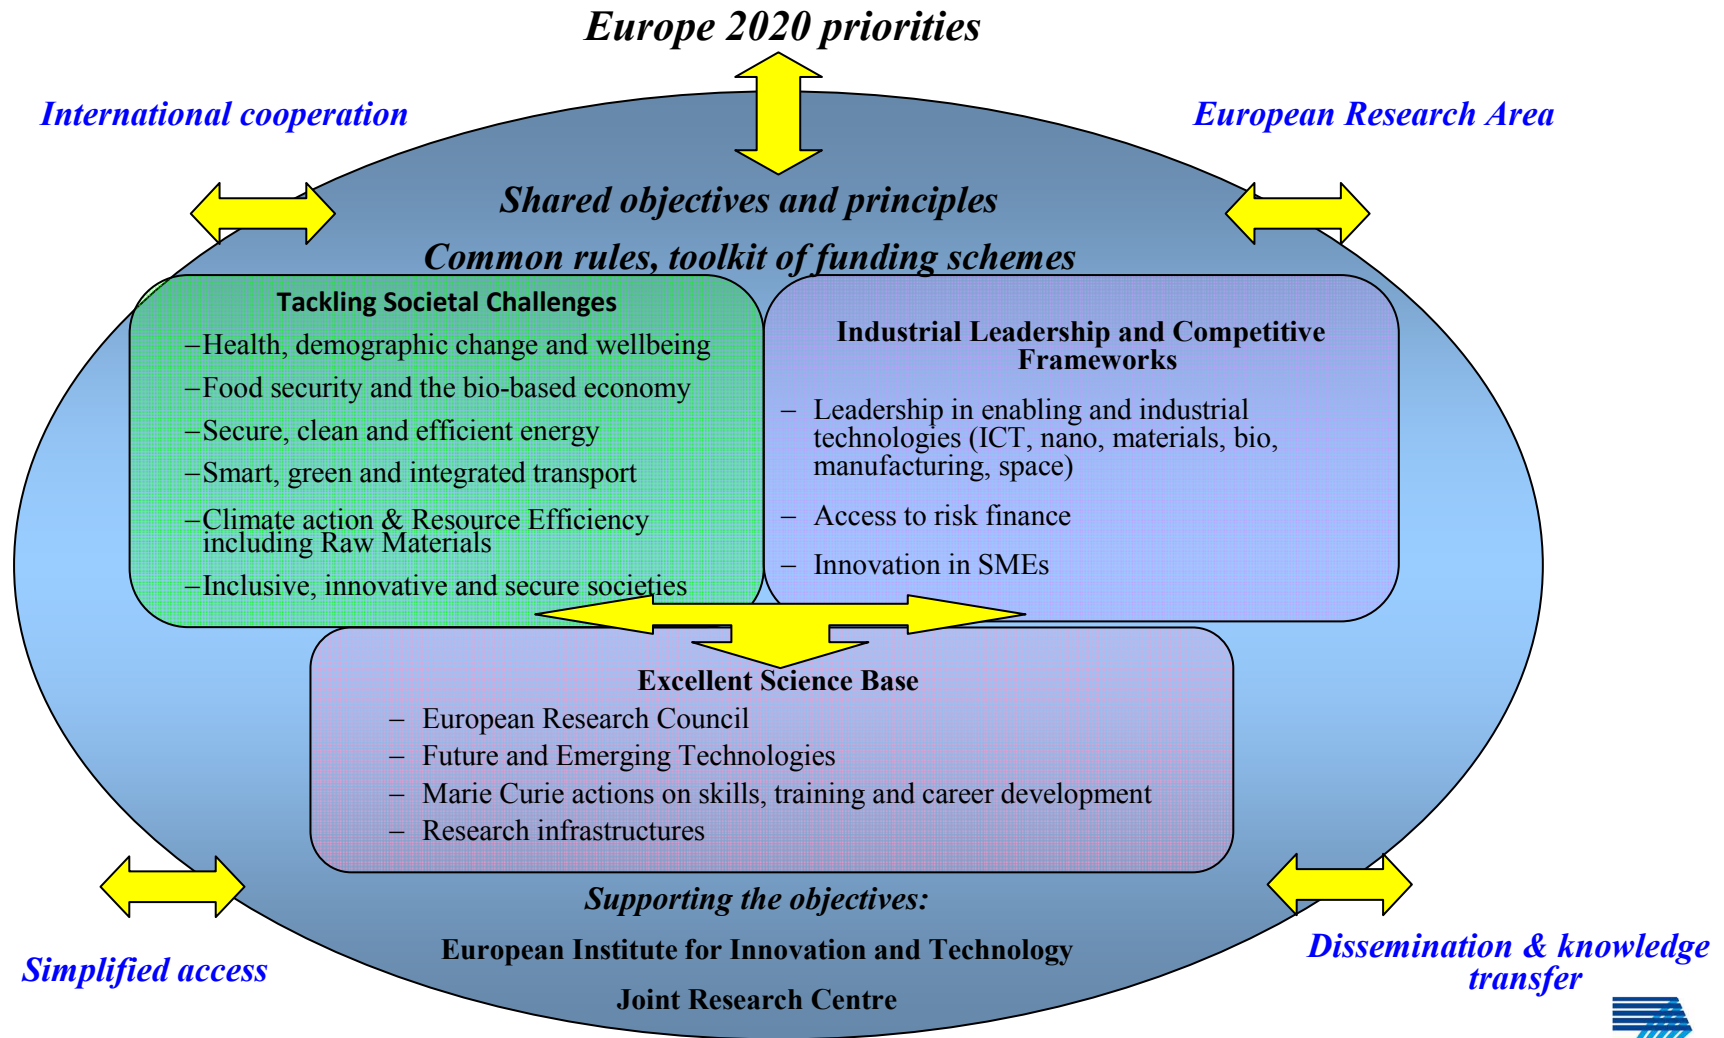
Europe 2020 priorities

International cooperation

European Research Area

Shared objectives and principles

Common rules, toolkit of funding schemes

Tackling Societal Challenges

–Health, demographic change and wellbeing

–Food security and the bio-based economy

–Secure, clean and efficient energy

–Smart, green and integrated transport

–Climate action & Resource Efficiency including Raw Materials

–Inclusive, innovative and secure societies

Industrial Leadership and Competitive Frameworks

– Leadership in enabling and industrial technologies (ICT, nano, materials, bio, manufacturing, space)

– Access to risk finance

– Innovation in SMEs

Excellent Science Base

– European Research Council

– Future and Emerging Technologies

– Marie Curie actions on skills, training and career development

– Research infrastructures

Supporting the objectives:

European Institute for Innovation and Technology

Joint Research Centre

Simplified access

Dissemination & knowledge transfer